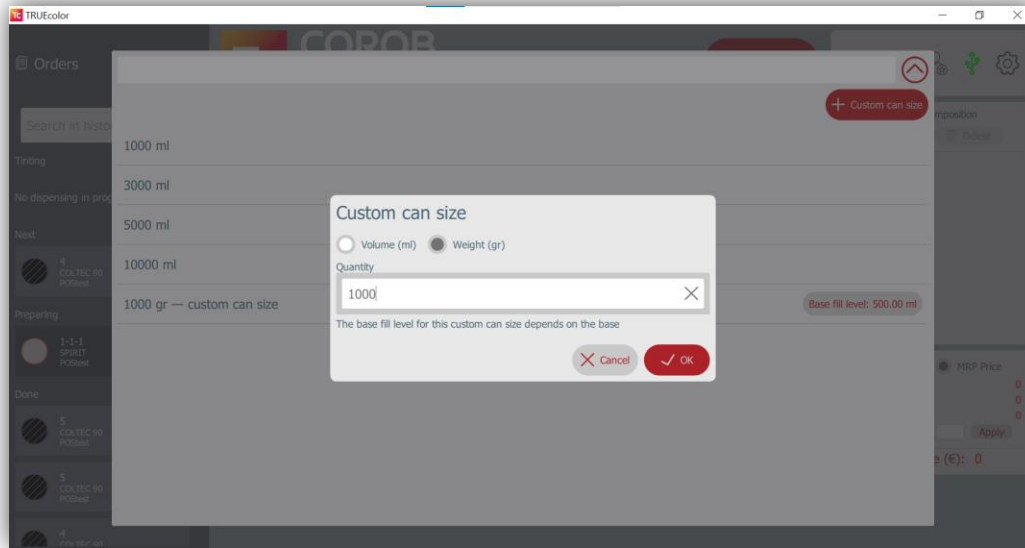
TRUEcolor

Orders

Search in histo

Tinting

No dispensing in prog

Next

4
COLTEC 90
POSted

Preparing

1-1-1
SPIRIT
POSted

Done

5
COLTEC 90
POSted

5
COLTEC 90
POSted

4
COLTEC 90

COROB

Custom can size

1000 ml

3000 ml

5000 ml

10000 ml

1000 gr — custom can size

Base fill level: 500.00 ml

mposition

Delete

MRP Price

0
0
0

Apply

e (€): 0

Custom can size

Volume (ml) Weight (gr)

Quantity

1000

The base fill level for this custom can size depends on the base

Cancel OK